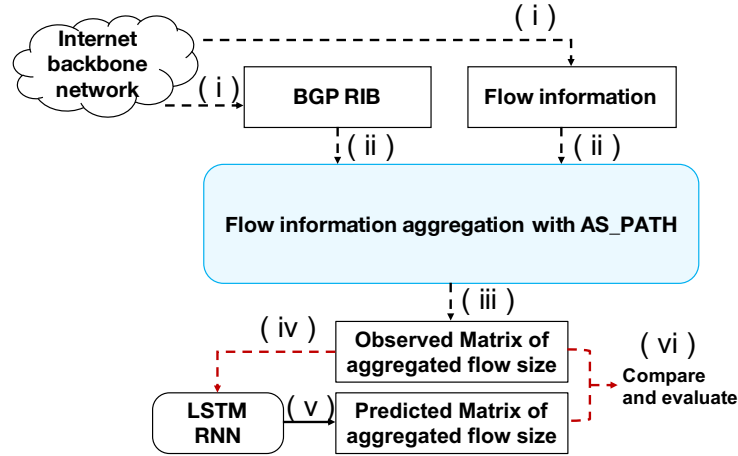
( i )

Internet backbone network

( i )

BGP RIB

Flow information

( ii )

( ii )

Flow information aggregation with AS_PATH

( iii )

( iv )

Observed Matrix of aggregated flow size

( vi )

Compare and evaluate

LSTM RNN

( v )

Predicted Matrix of aggregated flow size